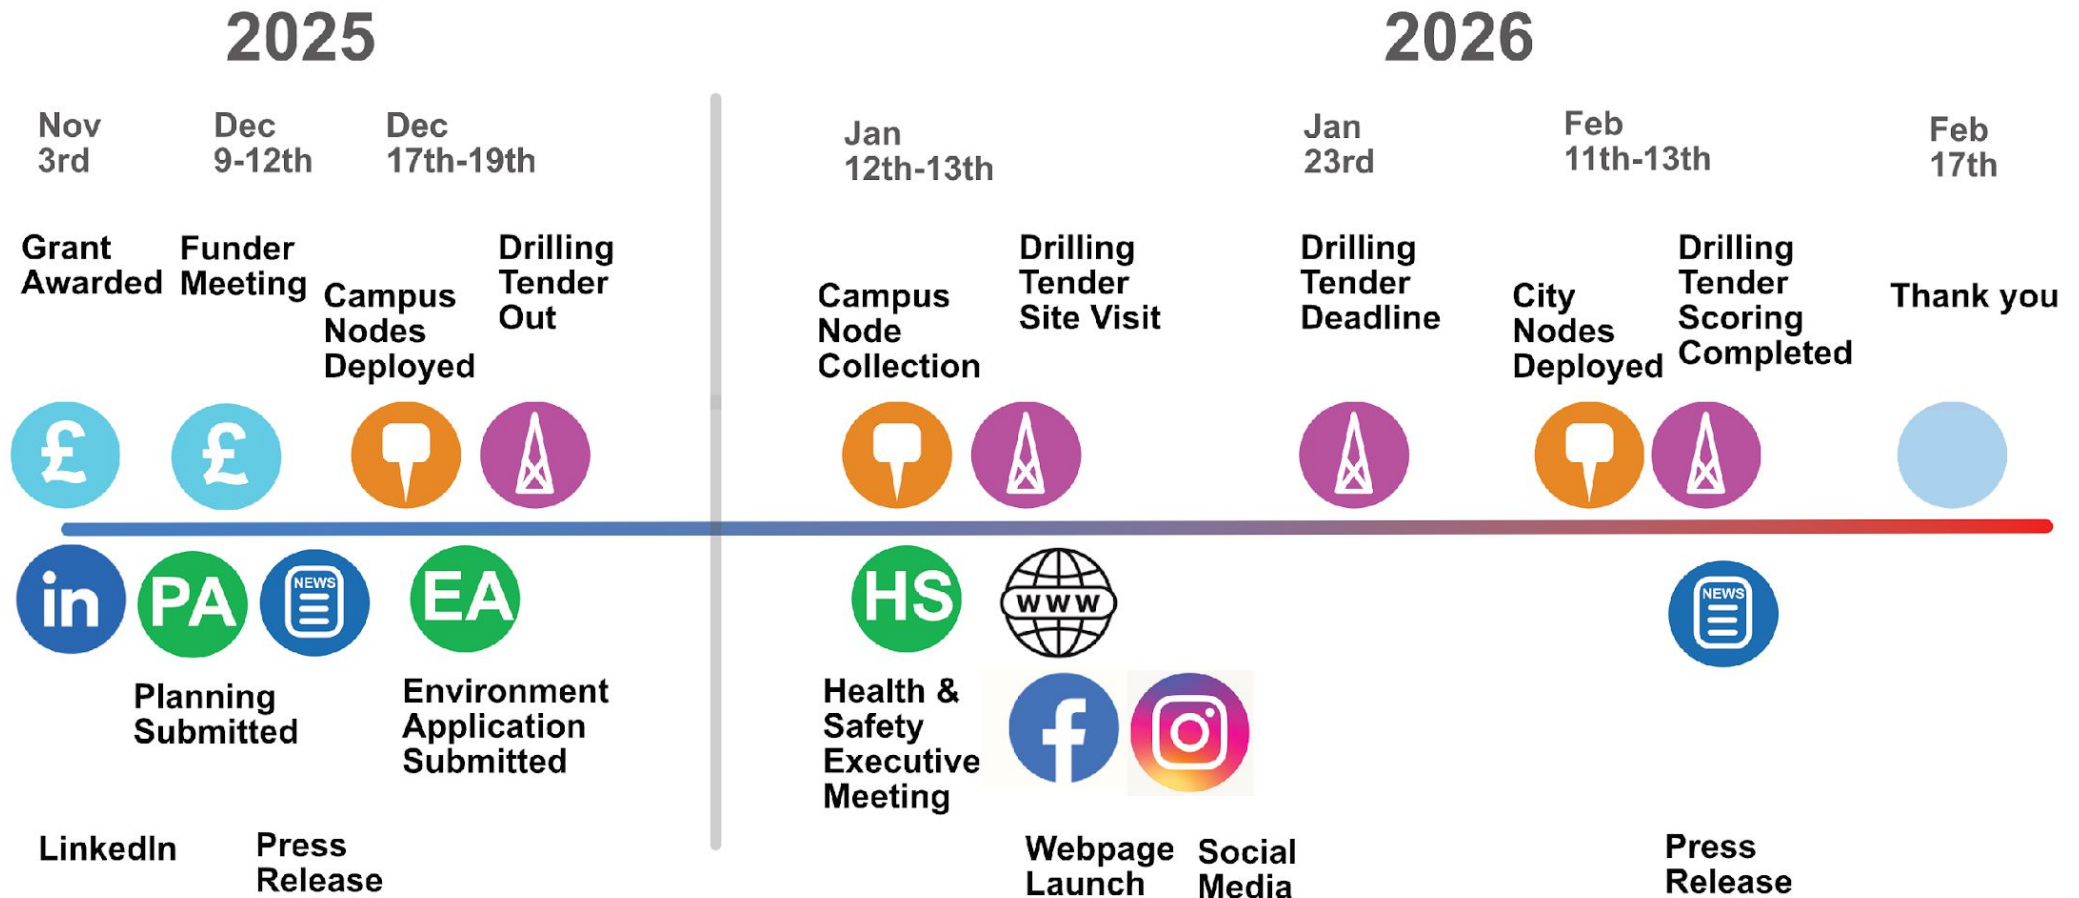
2025

2026

Nov 3rd

Dec 9-12th

Dec 17th-19th

Jan 12th-13th

Jan 23rd

Feb 11th-13th

Feb 17th

Grant Awarded

Funder Meeting

Campus Nodes Deployed

Drilling Tender Out

Campus Node Collection

Drilling Tender Site Visit

Drilling Tender Deadline

City Nodes Deployed

Drilling Tender Scoring Completed

Thank you

£

£

in

PA

NEWS

EA

HS

WWW

NEWS

Planning Submitted

Environment Application Submitted

Health & Safety Executive Meeting

LinkedIn

Press Release

Webpage Launch

Social Media

Press Release